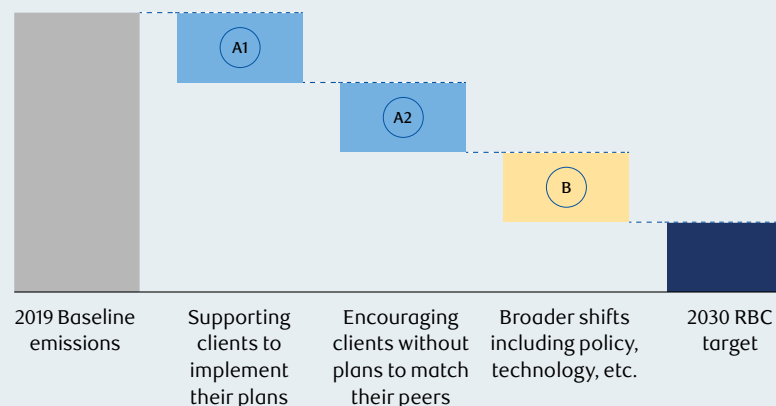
A1

A2

B

2019 Baseline emissions

Supporting clients to implement their plans

Encouraging clients without plans to match their peers

Broader shifts including policy, technology, etc.

2030 RBC target